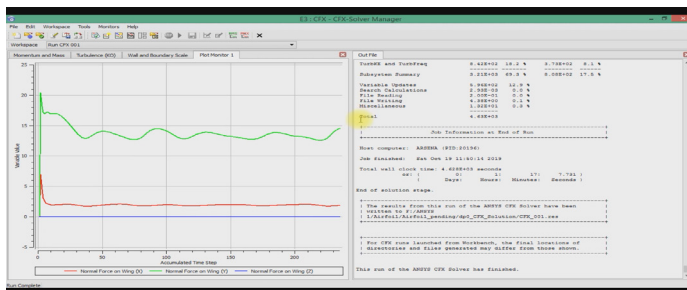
E3 : CFX - CFX-Solver Manager

File Edit Workspace Tools Monitors Help

Workspace Run CFX-001

Momentum and Mass | Turbulence (KO) | Wall and Boundary Scale | Plot Monitor 1

Out File

25
20
15
10
5
0
-5

Variable Value

0 50 100 150 200
Accumulated Time Step

Normal Force on Wing (X) Normal Force on Wing (Y) Normal Force on Wing (Z)

TurbKE and TurbFreq 8.42E+02 18.2 % 3.73E+02 8.1 %

Subsystem Summary 3.21E+03 69.5 % 8.08E+02 17.5 %

Variable Updates 5.96E+02 12.9 %
Search Calculations 2.50E-02 0.0 %
File Reading 2.00E-01 0.0 %
File Writing 4.38E+00 0.1 %
Miscellaneous 1.52E+01 0.3 %

Total 4.63E+03

Job Information at End of Run

Host computer: ARSENA (PID:20156)

Job finished: Sat Oct 19 11:40:14 2019

Total wall clock time: 4.629E+03 seconds
or: ( 0: 1: 17: 7.781 )
( Days: Hours: Minutes: Seconds )

End of solution stage.

| The results from this run of the ANSYS CFX Solver have been |
| written to F:/ANSYS |
| 1/Airfoil/Airfoil_pending/dp0_CFX_Solution/CFX_001.res |

| For CFX runs launched from Workbench, the final locations of |
| directories and files generated may differ from those shown. |

This run of the ANSYS CFX Solver has finished.

Run Complete